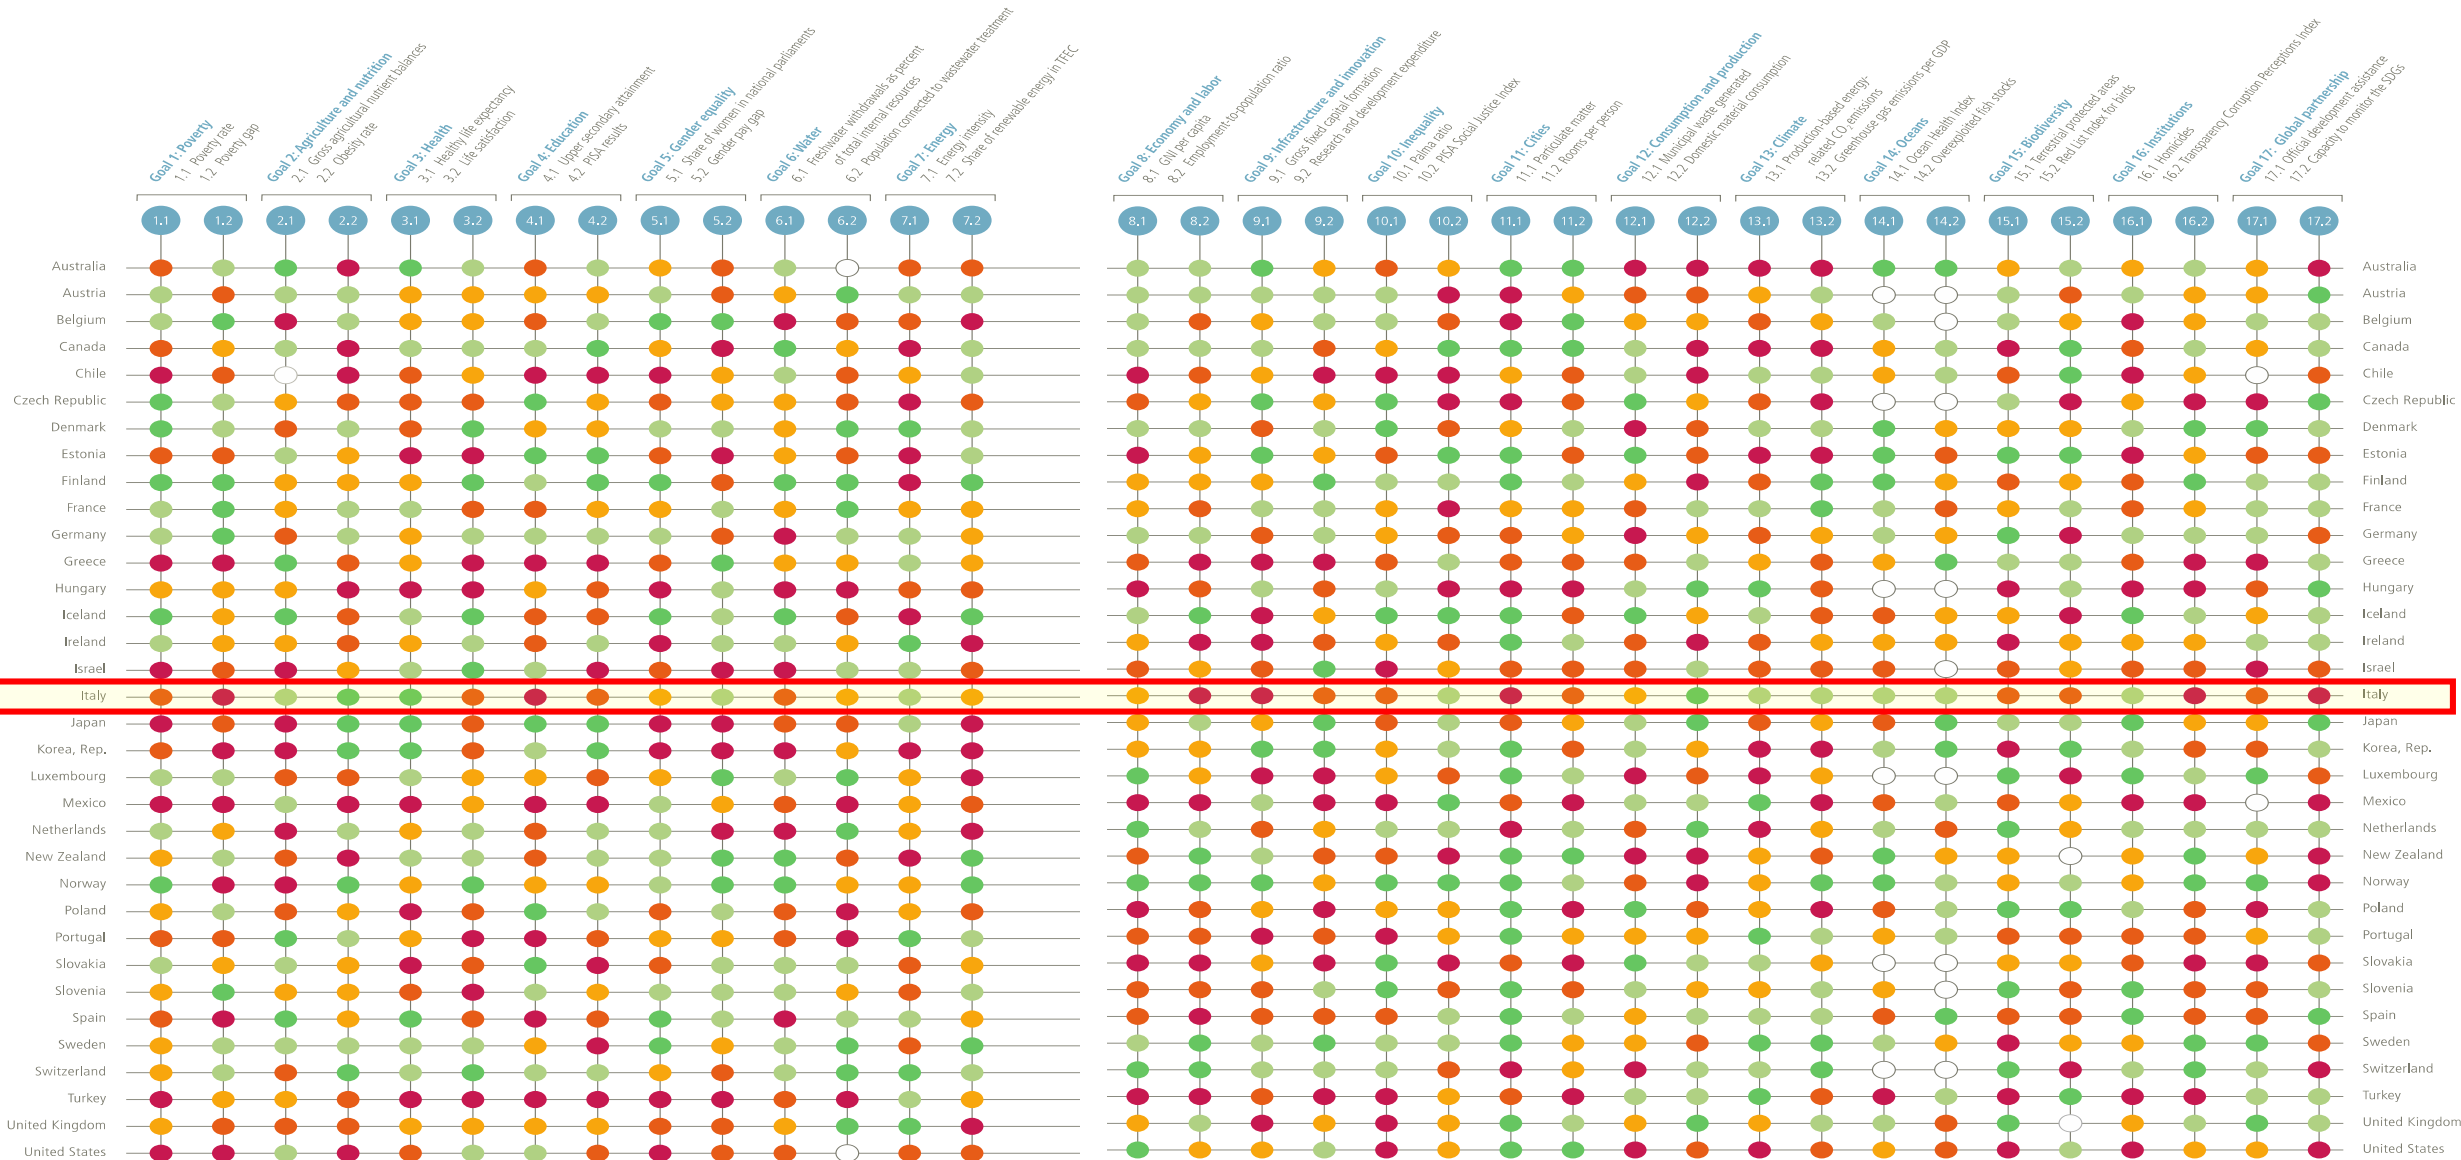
Goal 1: Poverty
1.1 Poverty rate
1.2 Poverty gap

Goal 2: Agriculture and nutrition
2.1 Gross agricultural nutrient balances
2.2 Obesity rate

Goal 3: Health
3.1 Healthy life expectancy
3.2 Life satisfaction

Goal 4: Education
4.1 Upper secondary attainment
4.2 PISA results

Goal 5: Gender equality
5.1 Share of women in national parliaments
5.2 Gender pay gap

Goal 6: Water
6.1 Freshwater withdrawals as percent of total internal resources
6.2 Population connected to wastewater treatment

Goal 7: Energy
7.1 Energy intensity
7.2 Share of renewable energy in TFEC

Goal 8: Economy and labor
8.1 GNI per capita
8.2 Employment-to-population ratio

Goal 9: Infrastructure and innovation
9.1 Gross fixed capital formation
9.2 Research and development expenditure

Goal 10: Inequality
10.1 Palma ratio
10.2 PISA Social Justice Index

Goal 11: Cities
11.1 Particulate matter
11.2 Rooms per person

Goal 12: Consumption and production
12.1 Municipal waste generated
12.2 Domestic material consumption

Goal 13: Climate
13.1 Production-based energy-related $CO_2$ emissions
13.2 Greenhouse gas emissions per GDP

Goal 14: Oceans
14.1 Ocean Health Index
14.2 Overexploited fish stocks

Goal 15: Biodiversity
15.1 Terrestrial protected areas
15.2 Red List Index for birds

Goal 16: Institutions
16.1 Homicides
16.2 Transparency Corruption Perceptions Index

Goal 17: Global partnership
17.1 Official development assistance
17.2 Capacity to monitor the SDGs

1.1 1.2 2.1 2.2 3.1 3.2 4.1 4.2 5.1 5.2 6.1 6.2 7.1 7.2 8.1 8.2 9.1 9.2 10.1 10.2 11.1 11.2 12.1 12.2 13.1 13.2 14.1 14.2 15.1 15.2 16.1 16.2 17.1 17.2

Australia
Austria
Belgium
Canada
Chile
Czech Republic
Denmark
Estonia
Finland
France
Germany
Greece
Hungary
Iceland
Ireland
Israel
Italy
Japan
Korea, Rep.
Luxembourg
Mexico
Netherlands
New Zealand
Norway
Poland
Portugal
Slovakia
Slovenia
Spain
Sweden
Switzerland
Turkey
United Kingdom
United States

Australia
Austria
Belgium
Canada
Chile
Czech Republic
Denmark
Estonia
Finland
France
Germany
Greece
Hungary
Iceland
Ireland
Israel
Italy
Japan
Korea, Rep.
Luxembourg
Mexico
Netherlands
New Zealand
Norway
Poland
Portugal
Slovakia
Slovenia
Spain
Sweden
Switzerland
Turkey
United Kingdom
United States